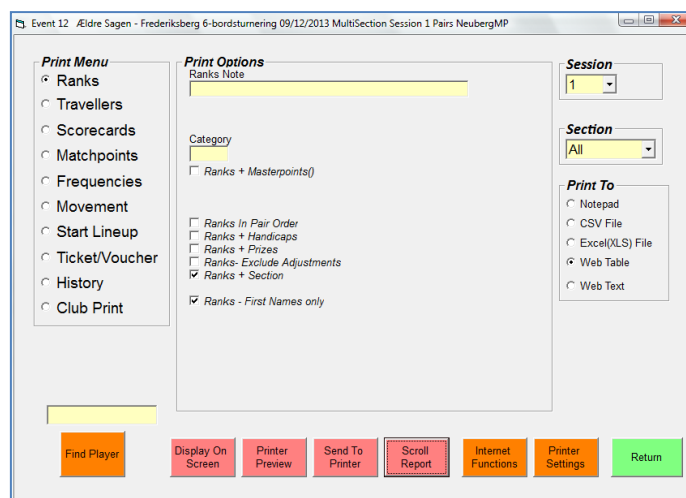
Event 12 Ældre Sagen - Frederiksberg 6-bordsturnering 09/12/2013 MultiSection Session 1 Pairs NeubergMP

Print Menu
Ranks
Travellers
Scorecards
Matchpoints
Frequencies
Movement
Start Lineup
Ticket/Voucher
History
Club Print

Print Options
Ranks Note

Category
Ranks + Masterpoints()

Ranks In Pair Order
Ranks + Handicaps
Ranks + Prizes
Ranks- Exclude Adjustments
Ranks + Section

Ranks - First Names only

Session
1

Section
All

Print To
Notepad
CSV File
Excel(XLS) File
Web Table
Web Text

Find Player
Display On Screen
Printer Preview
Send To Printer
Scroll Report
Internet Functions
Printer Settings
Return